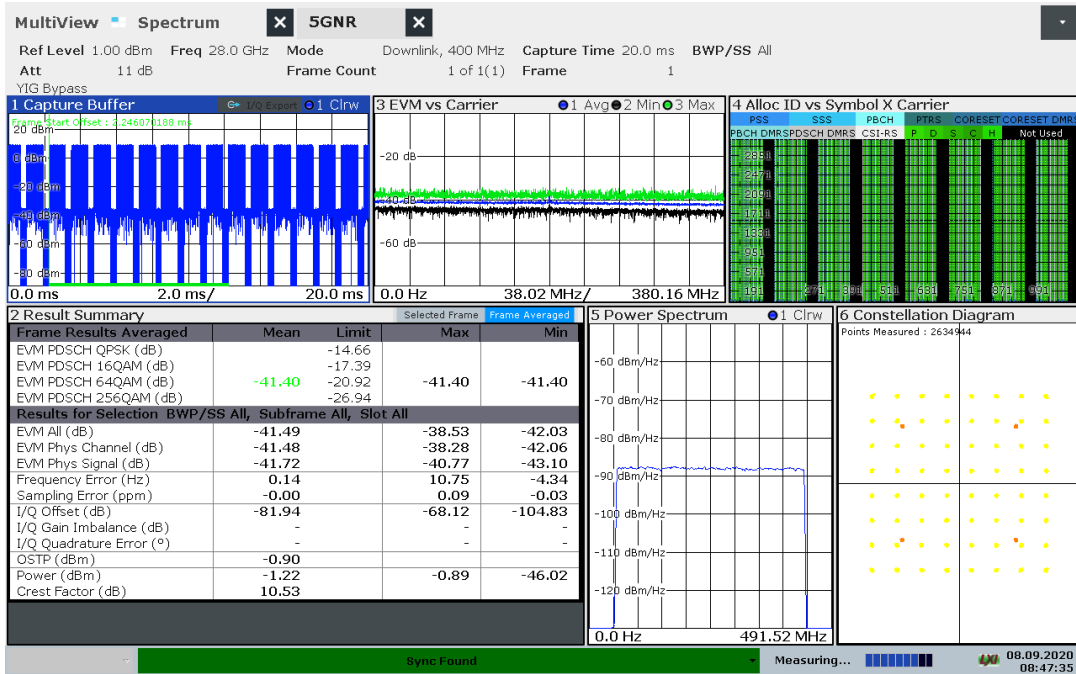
MultiView Spectrum 5GNR

Ref Level 1.00 dBm Freq 28.0 GHz Mode Downlink, 400 MHz Capture Time 20.0 ms BWP/SS All
Att 11 dB Frame Count 1 of 1(1) Frame 1
YIG Bypass

1 Capture Buffer I/Q Export 1 Clrw
Frame Start Offset : 2.246070188 ms
20 dBm
0 dBm
-20 dBm
-40 dBm
-60 dBm
-80 dBm
0.0 ms 2.0 ms/ 20.0 ms

3 EVM vs Carrier 1 Avg 2 Min 3 Max
-20 dB
-40 dB
-60 dB
0.0 Hz 38.02 MHz/ 380.16 MHz

4 Alloc ID vs Symbol X Carrier
PSS SSS PBCH PTRS CORESET CORESET DMRS
PBCH DMRS PDSCH DMRS CSI-RS P D S C H Not Used
2651
2471
2091
1711
1331
951
571
191 271 391 511 631 751 871 991

2 Result Summary Selected Frame Frame Averaged

| Frame Results Averaged | Mean | Limit | Max | Min |
|---|---|---|---|---|
| EVM PDSCH QPSK (dB) | | -14.66 | | |
| EVM PDSCH 16QAM (dB) | | -17.39 | | |
| EVM PDSCH 64QAM (dB) | -41.40 | -20.92 | -41.40 | -41.40 |
| EVM PDSCH 256QAM (dB) | | -26.94 | | |
| Results for Selection BWP/SS All, Subframe All, Slot All | | | | |
| EVM All (dB) | -41.49 | | -38.53 | -42.03 |
| EVM Phys Channel (dB) | -41.48 | | -38.28 | -42.06 |
| EVM Phys Signal (dB) | -41.72 | | -40.77 | -43.10 |
| Frequency Error (Hz) | 0.14 | | 10.75 | -4.34 |
| Sampling Error (ppm) | -0.00 | | 0.09 | -0.03 |
| I/Q Offset (dB) | -81.94 | | -68.12 | -104.83 |
| I/Q Gain Imbalance (dB) | - | | - | - |
| I/Q Quadrature Error (°) | - | | - | - |
| OSTP (dBm) | -0.90 | | | |
| Power (dBm) | -1.22 | | -0.89 | -46.02 |
| Crest Factor (dB) | 10.53 | | | |

5 Power Spectrum 1 Clrw
-60 dBm/Hz
-70 dBm/Hz
-80 dBm/Hz
-90 dBm/Hz
-100 dBm/Hz
-110 dBm/Hz
-120 dBm/Hz
0.0 Hz 491.52 MHz

6 Constellation Diagram
Points Measured : 2634944

Sync Found Measuring... 08.09.2020 08:47:35